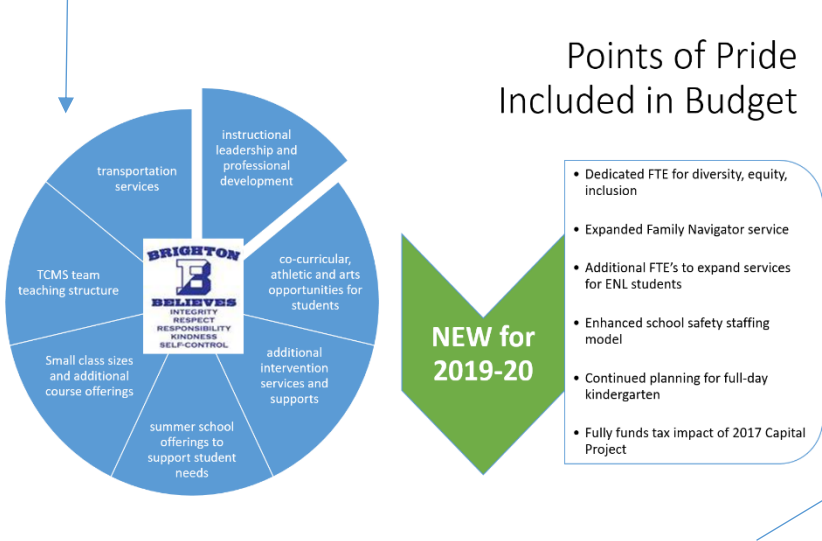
Points of Pride Included in Budget

instructional leadership and professional development

co-curricular, athletic and arts opportunities for students

additional intervention services and supports

summer school offerings to support student needs

Small class sizes and additional course offerings

TCMS team teaching structure

transportation services

BRIGHTON
B
BELIEVES
INTEGRITY
RESPECT
RESPONSIBILITY
KINDNESS
SELF-CONTROL

NEW for 2019-20

• Dedicated FTE for diversity, equity, inclusion

• Expanded Family Navigator service

• Additional FTE's to expand services for ENL students

• Enhanced school safety staffing model

• Continued planning for full-day kindergarten

• Fully funds tax impact of 2017 Capital Project